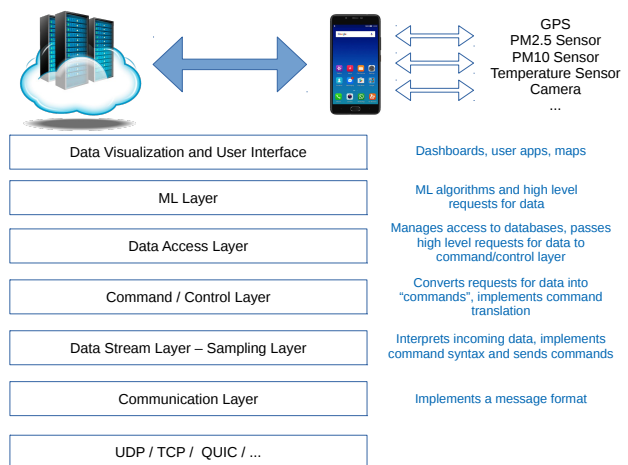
GPS
PM2.5 Sensor
PM10 Sensor
Temperature Sensor
Camera
...

Data Visualization and User Interface

Dashboards, user apps, maps

ML Layer

ML algorithms and high level requests for data

Data Access Layer

Manages access to databases, passes high level requests for data to command/control layer

Command / Control Layer

Converts requests for data into "commands", implements command translation

Data Stream Layer – Sampling Layer

Interprets incoming data, implements command syntax and sends commands

Communication Layer

Implements a message format

UDP / TCP / QUIC / ...